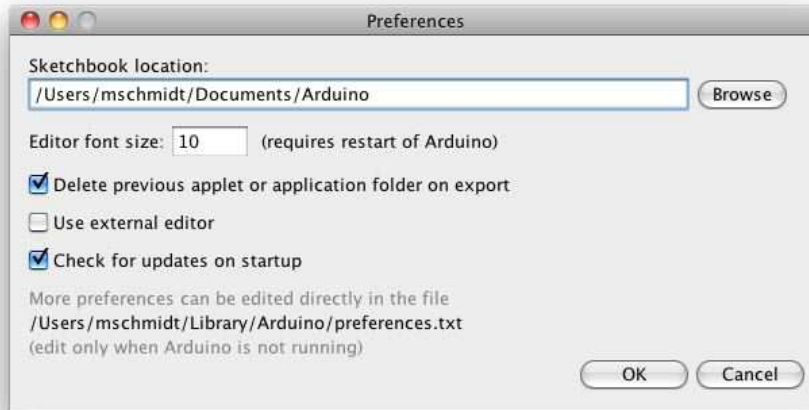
Preferences

Sketchbook location:

/Users/mschmidt/Documents/Arduino

Browse

Editor font size: 10 (requires restart of Arduino)

Delete previous applet or application folder on export

Use external editor

Check for updates on startup

More preferences can be edited directly in the file
/Users/mschmidt/Library/Arduino/preferences.txt
(edit only when Arduino is not running)

OK

Cancel